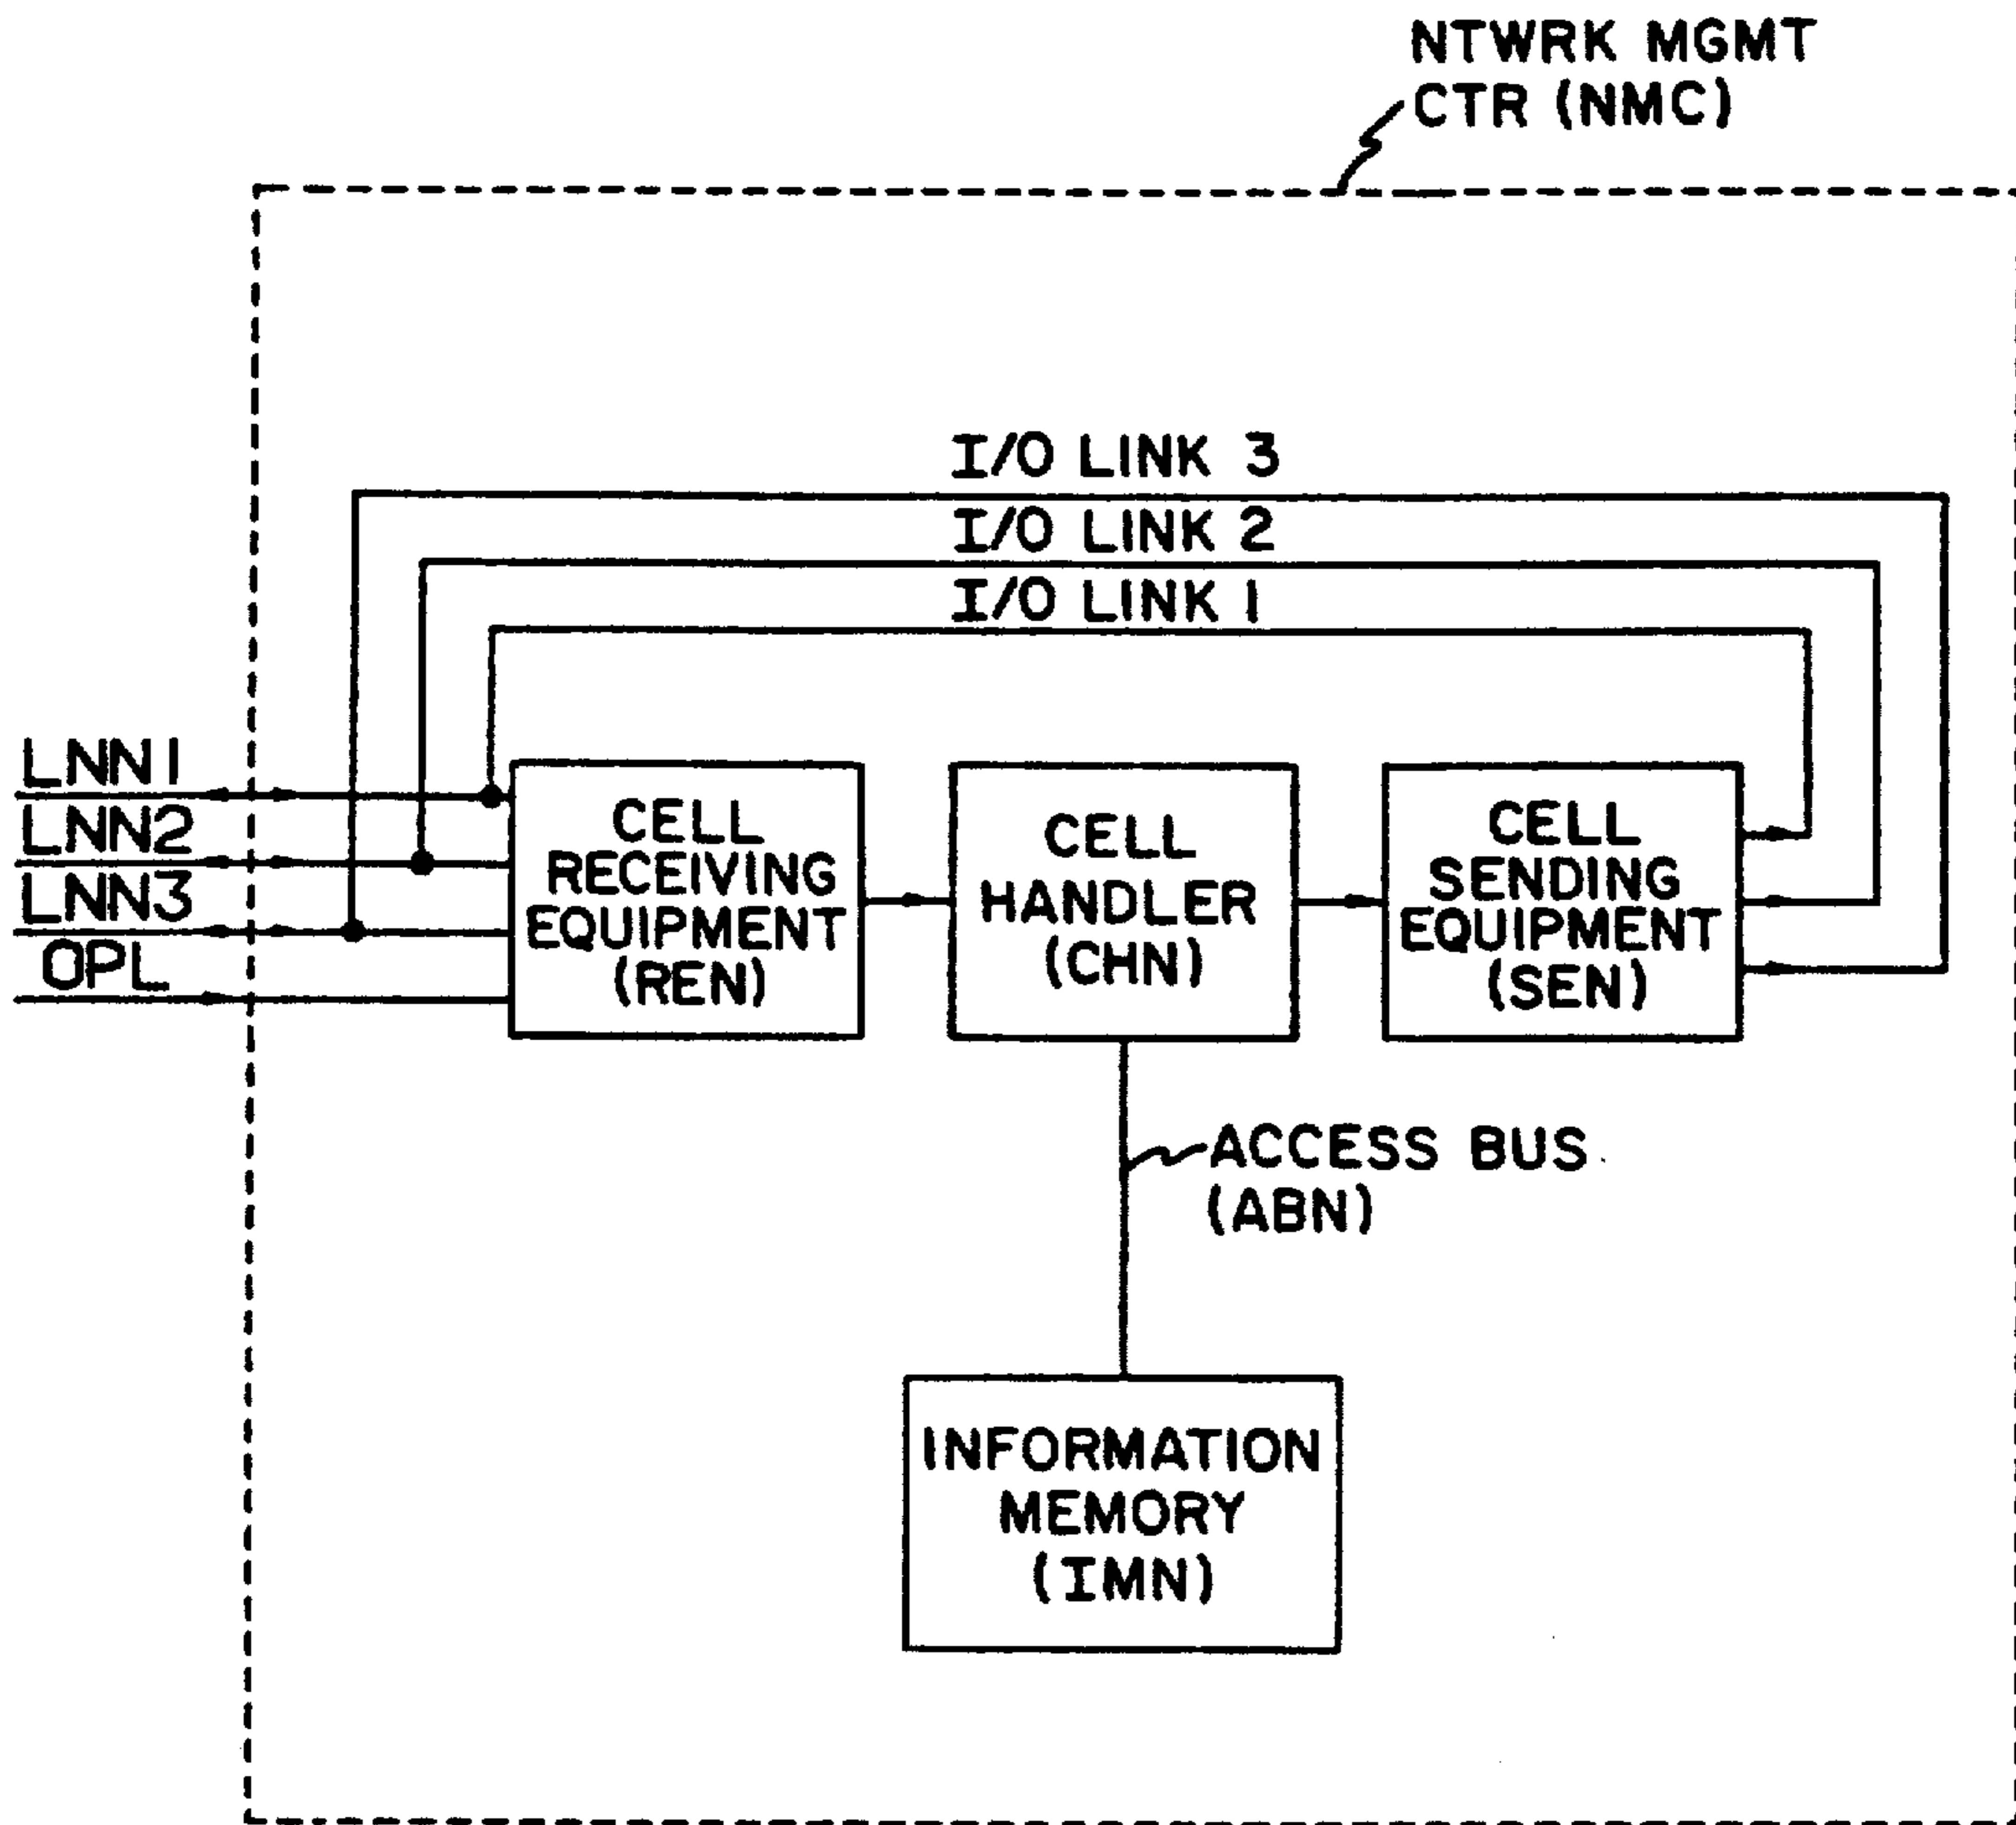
NTWRK MGMT CTR (NMC)

I/O LINK 3

I/O LINK 2

I/O LINK 1

LNN1

LNN2

LNN3

OPL

CELL RECEIVING EQUIPMENT (REN)

CELL HANDLER (CHN)

CELL SENDING EQUIPMENT (SEN)

ACCESS BUS (ABN)

INFORMATION MEMORY (IMN)